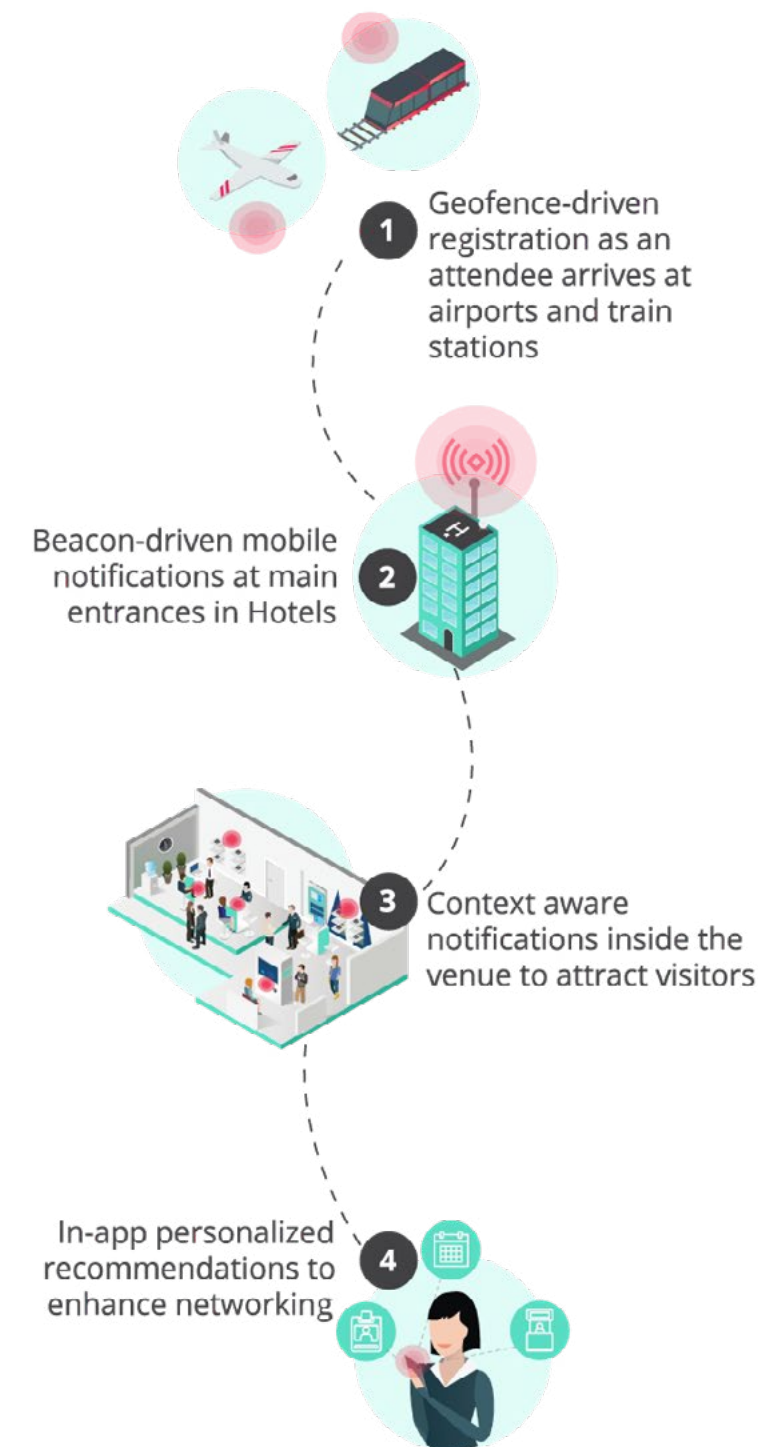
1
Geofence-driven registration as an attendee arrives at airports and train stations

Beacon-driven mobile notifications at main entrances in Hotels
2

3
Context aware notifications inside the venue to attract visitors

In-app personalized recommendations to enhance networking
4